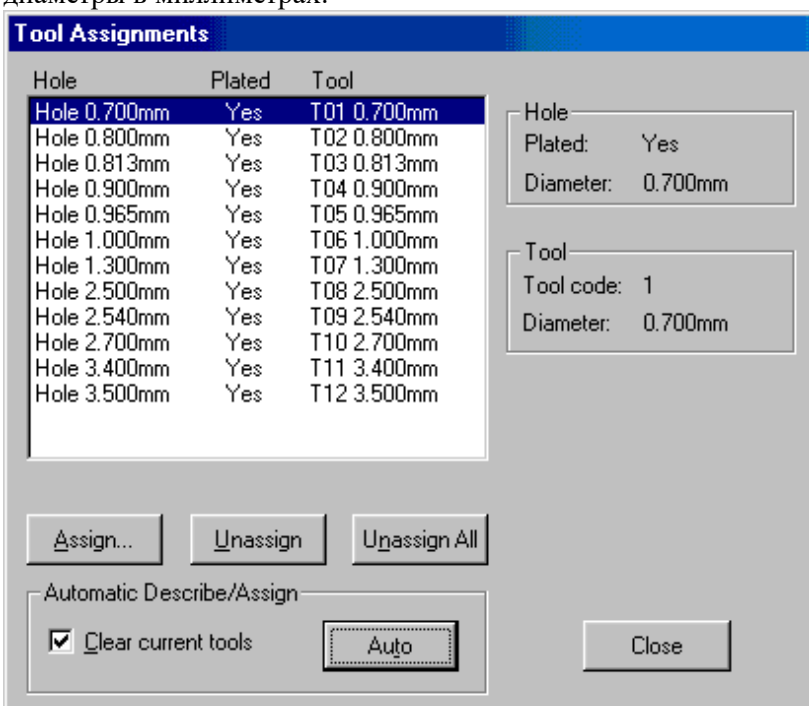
диаметры в миллиметрах.

Tool Assignments

| Hole | Plated | Tool |
|---|---|---|
| Hole 0.700mm | Yes | T01 0.700mm |
| Hole 0.800mm | Yes | T02 0.800mm |
| Hole 0.813mm | Yes | T03 0.813mm |
| Hole 0.900mm | Yes | T04 0.900mm |
| Hole 0.965mm | Yes | T05 0.965mm |
| Hole 1.000mm | Yes | T06 1.000mm |
| Hole 1.300mm | Yes | T07 1.300mm |
| Hole 2.500mm | Yes | T08 2.500mm |
| Hole 2.540mm | Yes | T09 2.540mm |
| Hole 2.700mm | Yes | T10 2.700mm |
| Hole 3.400mm | Yes | T11 3.400mm |
| Hole 3.500mm | Yes | T12 3.500mm |

Hole
Plated: Yes
Diameter: 0.700mm

Tool
Tool code: 1
Diameter: 0.700mm

Assign... Unassign Unassign All

Automatic Describe/Assign
Clear current tools
Auto

Close